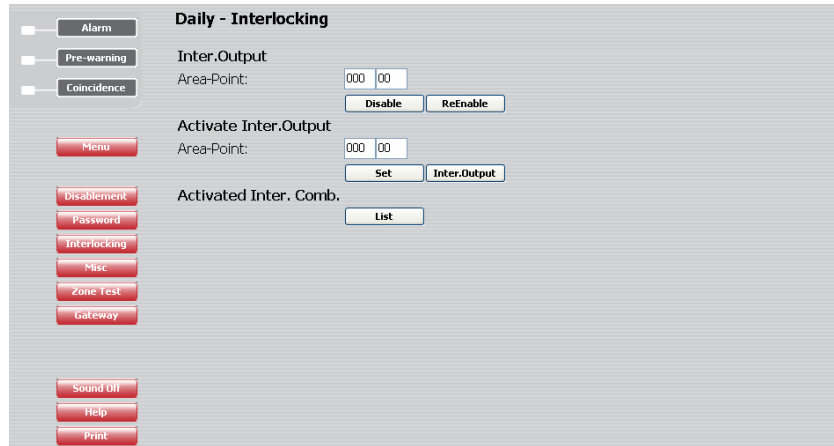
Alarm

Pre-warning

Coincidence

Menu

Disablement

Password

Interlocking

Misc

Zone Test

Gateway

Sound Off

Help

Print

Daily - Interlocking

Inter.Output

Area-Point: 000 00

Disable ReEnable

Activate Inter.Output

Area-Point: 000 00

Set Inter.Output

Activated Inter. Comb.

List